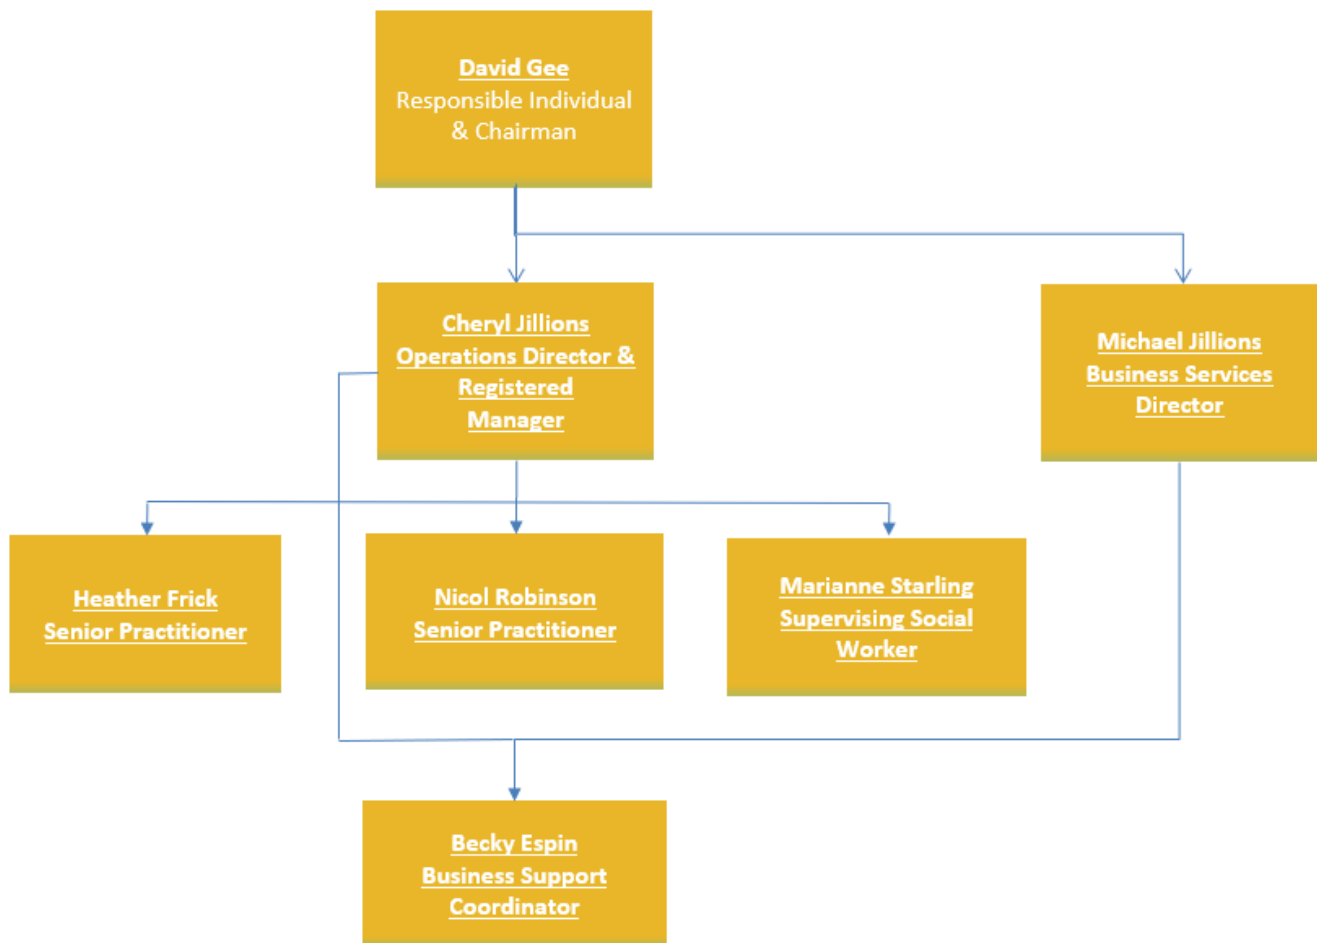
David Gee
Responsible Individual & Chairman

Cheryl Jillions
Operations Director & Registered Manager

Michael Jillions
Business Services Director

Heather Frick
Senior Practitioner

Nicol Robinson
Senior Practitioner

Marianne Starling
Supervising Social Worker

Becky Espin
Business Support Coordinator